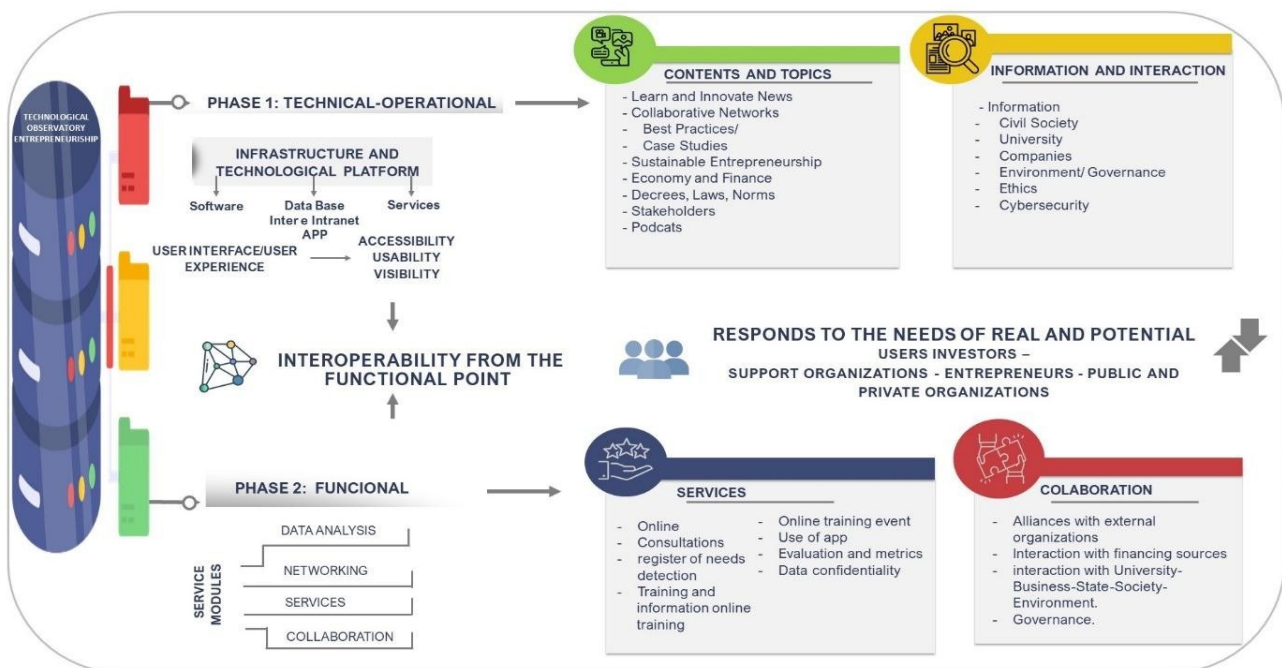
TECHNOLOGICAL OBSERVATORY ENTREPRENEURSHIP

PHASE 1: TECHNICAL-OPERATIONAL

INFRASTRUCTURE AND TECHNOLOGICAL PLATFORM

Software

Data Base Intere Intranet APP

Services

USER INTERFACE/USER EXPERIENCE

ACCESSIBILITY USABILITY VISIBILITY

INTEROPERABILITY FROM THE FUNCTIONAL POINT

CONTENTS AND TOPICS

- Learn and Innovate News
- Collaborative Networks
- Best Practices/
- Case Studies
- Sustainable Entrepreneurship
- Economy and Finance
- Decrees, Laws, Norms
- Stakeholders
- Podcats

INFORMATION AND INTERACTION

- Information
- Civil Society
- University
- Companies
- Environment/ Governance
- Ethics
- Cybersecurity

RESPONDS TO THE NEEDS OF REAL AND POTENTIAL USERS INVESTORS – SUPPORT ORGANIZATIONS - ENTREPRENEURS - PUBLIC AND PRIVATE ORGANIZATIONS

PHASE 2: FUNCIONAL

SERVICE MODULES

DATA ANALYSIS

NETWORKING

SERVICES

COLLABORATION

SERVICES

- Online
- Consultations
- register of needs detection
- Training and information online training

- Online training event
- Use of app
- Evaluation and metrics
- Data confidentiality

COLABORATION

- Alliances with external organizations
- Interaction with financing sources
- interaction with University-Business-State-Society-Environment.
- Governance.